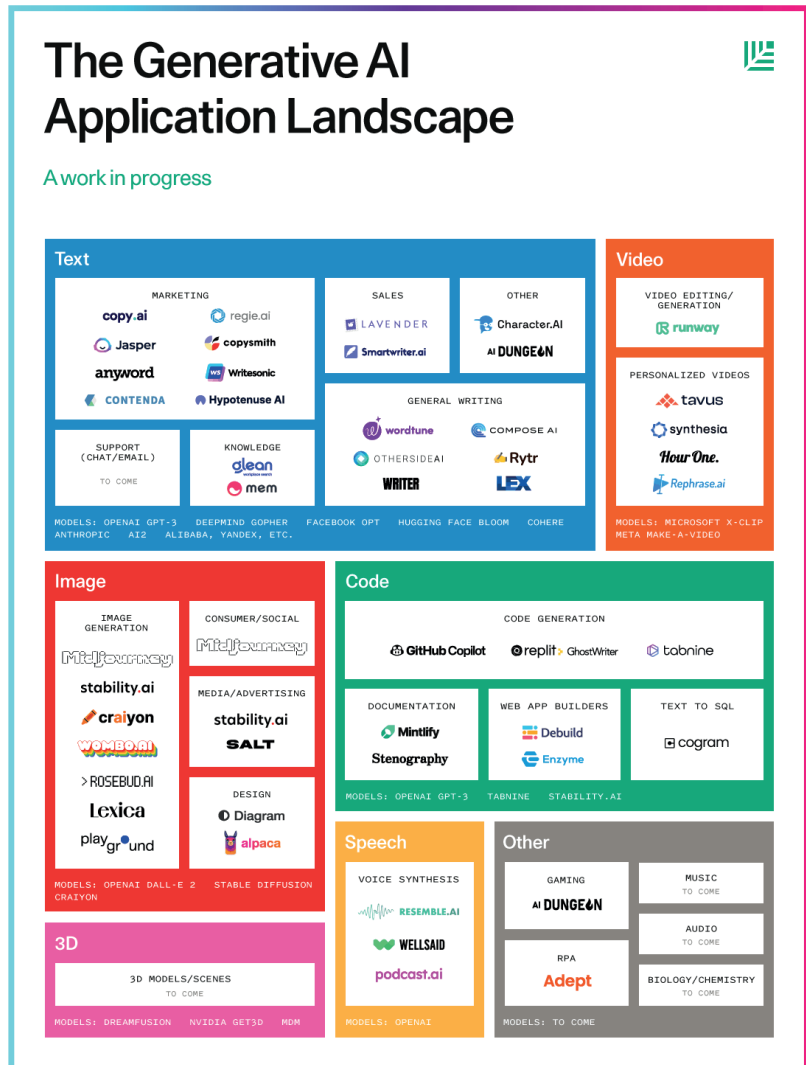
The Generative AI Application Landscape

A work in progress

Text

MARKETING
copy.ai
regie.ai
Jasper
copysmith
anyword
Writesonic
CONTENDA
Hypotenuse AI

SALES
LAVENDER
Smartwriter.ai

OTHER
Character.AI
AI DUNGEON

GENERAL WRITING
wordtune
COMPOSE AI
OTHERSIDEAI
Rytr
WRITER
LEX

SUPPORT (CHAT/EMAIL)
TO COME

KNOWLEDGE
glean
mem

MODELS: OPENAI GPT-3 DEEPMIND GOPHER FACEBOOK OPT HUGGING FACE BLOOM COHERE ANTHROPIC AI2 ALIBABA, YANDEX, ETC.

Video

VIDEO EDITING/ GENERATION
runway

PERSONALIZED VIDEOS
tavus
synthesia
Hour One.
Rephrase.ai

MODELS: MICROSOFT X-CLIP META MAKE-A-VIDEO

Image

IMAGE GENERATION
Midjourney
stability.ai
craiyon
WOMBO.AI
>ROSEBUD.AI
Lexica
playground

CONSUMER/SOCIAL
Midjourney

MEDIA/ADVERTISING
stability.ai
SALT

DESIGN
Diagram
alpaca

MODELS: OPENAI DALL-E 2 STABLE DIFFUSION CRAIYON

Code

CODE GENERATION
GitHub Copilot
replit GhostWriter
tabnine

DOCUMENTATION
Mintlify
Stenography

WEB APP BUILDERS
Debuild
Enzyme

TEXT TO SQL
cogram

MODELS: OPENAI GPT-3 TABNINE STABILITY.AI

Speech

VOICE SYNTHESIS
RESEMBLE.AI
WELLSAID
podcast.ai

MODELS: OPENAI

Other

GAMING
AI DUNGEON

RPA
Adept

MUSIC
TO COME

AUDIO
TO COME

BIOLOGY/CHEMISTRY
TO COME

MODELS: TO COME

3D

3D MODELS/SCENES
TO COME

MODELS: DREAMFUSION NVIDIA GET3D MDM